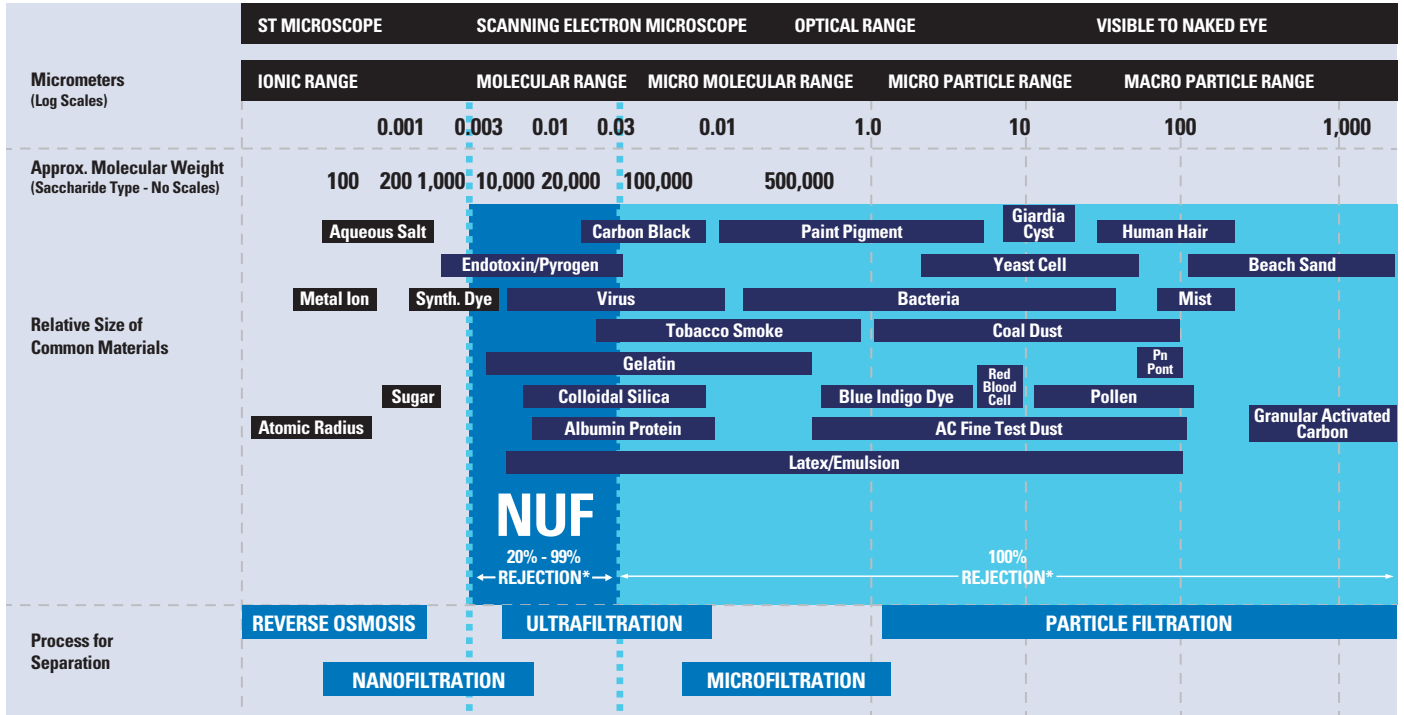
ST MICROSCOPE | SCANNING ELECTRON MICROSCOPE | OPTICAL RANGE | VISIBLE TO NAKED EYE

Micrometers
(Log Scales)

IONIC RANGE | MOLECULAR RANGE | MICRO MOLECULAR RANGE | MICRO PARTICLE RANGE | MACRO PARTICLE RANGE

0.001 0.003 0.01 0.03 0.01 1.0 10 100 1,000

Approx. Molecular Weight
(Saccharide Type - No Scales)

100 200 1,000 10,000 20,000 100,000 500,000

Relative Size of
Common Materials

Aqueous Salt
Carbon Black
Paint Pigment
Giardia Cyst
Human Hair
Endotoxin/Pyrogen
Yeast Cell
Beach Sand
Metal Ion
Synth. Dye
Virus
Bacteria
Mist
Tobacco Smoke
Coal Dust
Gelatin
Pn Pont
Sugar
Colloidal Silica
Blue Indigo Dye
Red Blood Cell
Pollen
Atomic Radius
Albumin Protein
AC Fine Test Dust
Granular Activated Carbon
Latex/Emulsion

NUF
20% - 99% REJECTION*
100% REJECTION*

Process for
Separation

REVERSE OSMOSIS
ULTRAFILTRATION
PARTICLE FILTRATION
NANOFILTRATION
MICROFILTRATION